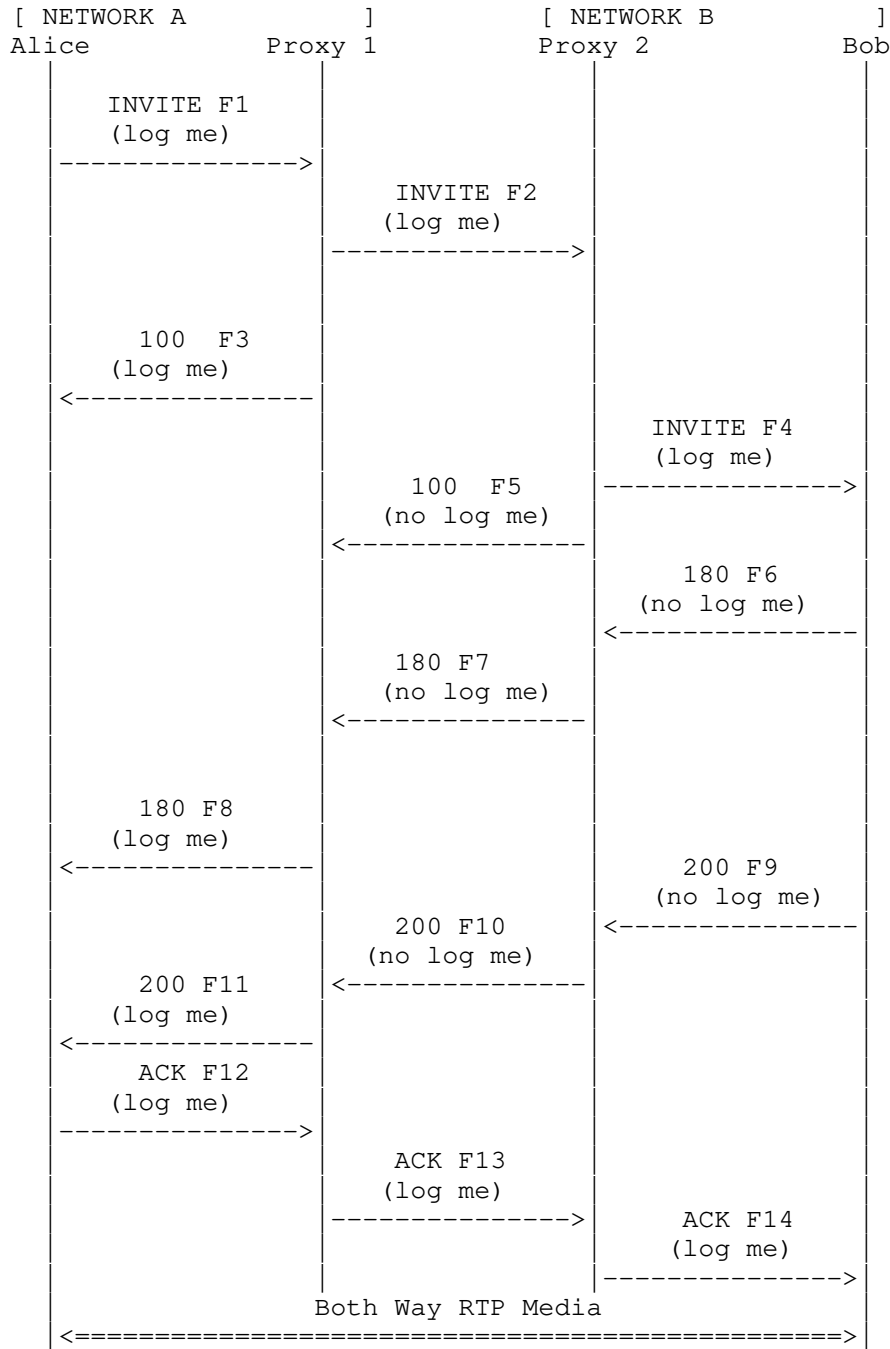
[ NETWORK A ] [ NETWORK B ]
Alice Proxy 1 Proxy 2 Bob

INVITE F1
(log me)
--------------->

INVITE F2
(log me)
--------------->

100 F3
(log me)
<---------------

INVITE F4
(log me)
--------------->

100 F5
(no log me)
<---------------

180 F6
(no log me)
<---------------

180 F7
(no log me)
<---------------

180 F8
(log me)
<---------------

200 F9
(no log me)
<---------------

200 F10
(no log me)
<---------------

200 F11
(log me)
<---------------

ACK F12
(log me)
--------------->

ACK F13
(log me)
--------------->

ACK F14
(log me)
--------------->

Both Way RTP Media
<=================================================>